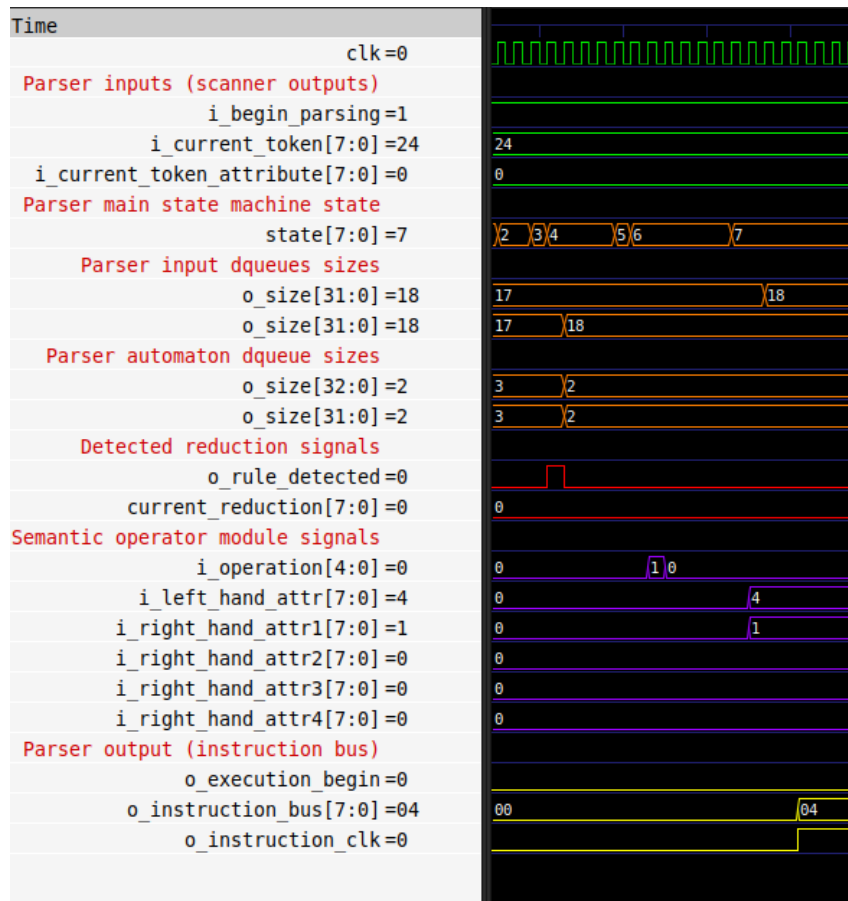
Time
clk =0
Parser inputs (scanner outputs)
i_begin_parsing =1
i_current_token[7:0] =24
i_current_token_attribute[7:0] =0
Parser main state machine state
state[7:0] =7
Parser input dqueues sizes
o_size[31:0] =18
o_size[31:0] =18
Parser automaton dqueue sizes
o_size[32:0] =2
o_size[31:0] =2
Detected reduction signals
o_rule_detected =0
current_reduction[7:0] =0
Semantic operator module signals
i_operation[4:0] =0
i_left_hand_attr[7:0] =4
i_right_hand_attr1[7:0] =1
i_right_hand_attr2[7:0] =0
i_right_hand_attr3[7:0] =0
i_right_hand_attr4[7:0] =0
Parser output (instruction bus)
o_execution_begin =0
o_instruction_bus[7:0] =04
o_instruction_clk =0

24
0
2 3 4 5 6 7
17 18
17 18
3 2
3 2
0
0 1 0
0 4
0 1
0
0
0
00 04